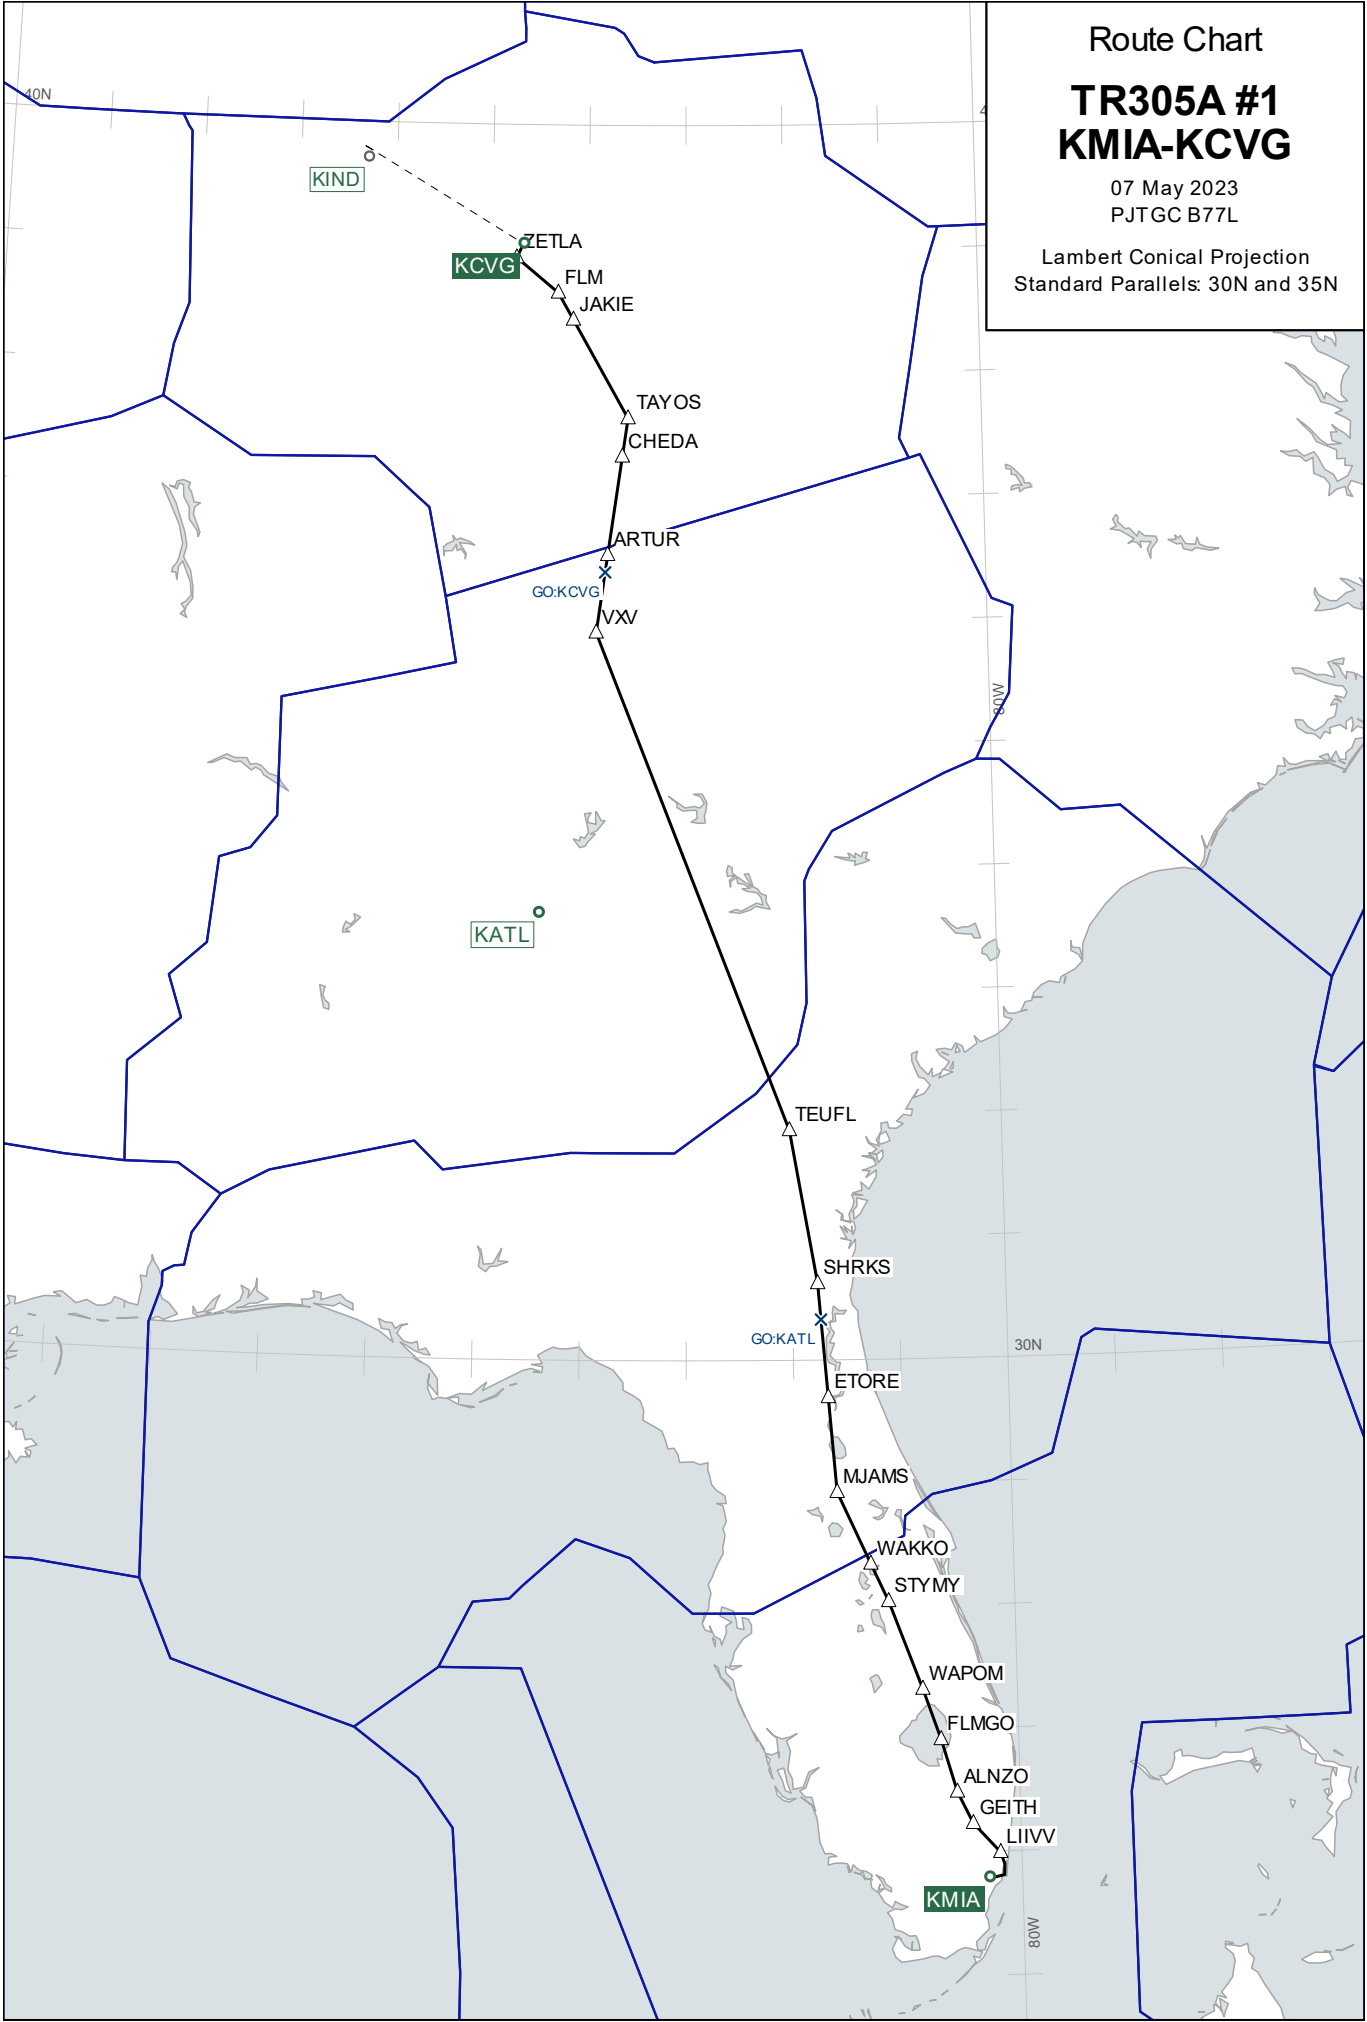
Route Chart

TR305A #1
KMIA-KCVG

07 May 2023
PJTGC B77L

Lambert Conical Projection
Standard Parallels: 30N and 35N

40N

KIND

ZETLA

KCVG

FLM

JAKIE

TAYOS

CHEDA

ARTUR

GO:KCVG

VXV

80W

KATL

TEUFL

SHRKS

GO:KATL

30N

ETORE

MJAMS

WAKKO

STYMY

WAPOM

FLMGO

ALNZO

GEITH

LIIVV

KMIA

80W